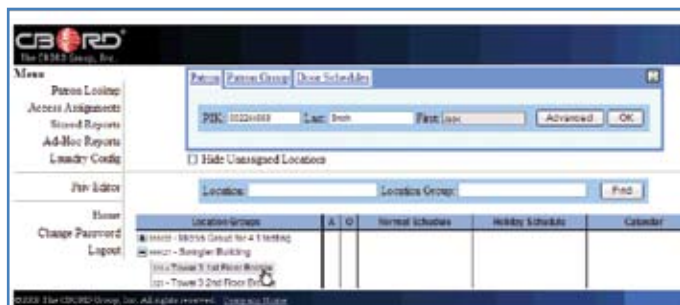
CBORD
The CBORD Group, Inc.

Menu
Patron Lookup
Access Assignments
Stored Reports
Ad-Hoc Reports
Laundry Config
Priv Editor
Home
Change Password
Logout

Patron | Patron Group | Door Schedules

PIK: 0022x005 Last: Smith First: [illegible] Advanced OK

☐ Hide Unassigned Locations

Location: Location Group: Find

| Location Groups | A | O | Normal Schedules | Holiday Schedule | Calendar |
|---|---|---|---|---|---|
| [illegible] - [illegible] Group for 4.1 testing | | | | | |
| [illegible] - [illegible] Building | | | | | |
| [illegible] - Tower 3 1st Floor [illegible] | | | | | |
| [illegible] - Tower 3 2nd Floor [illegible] | | | | | |

©2008 The CBORD Group, Inc. All rights reserved. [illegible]